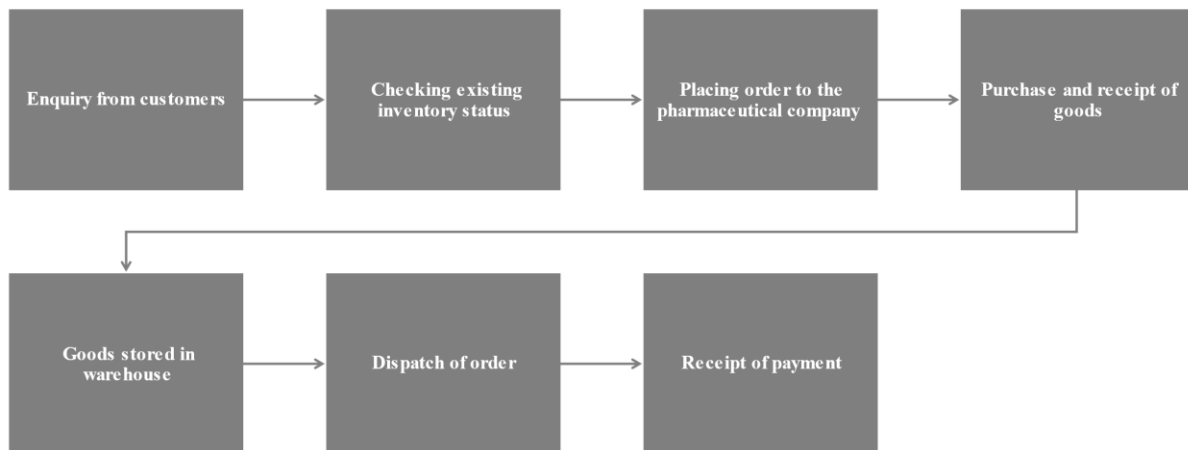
Enquiry from customers

Checking existing inventory status

Placing order to the pharmaceutical company

Purchase and receipt of goods

Goods stored in warehouse

Dispatch of order

Receipt of payment